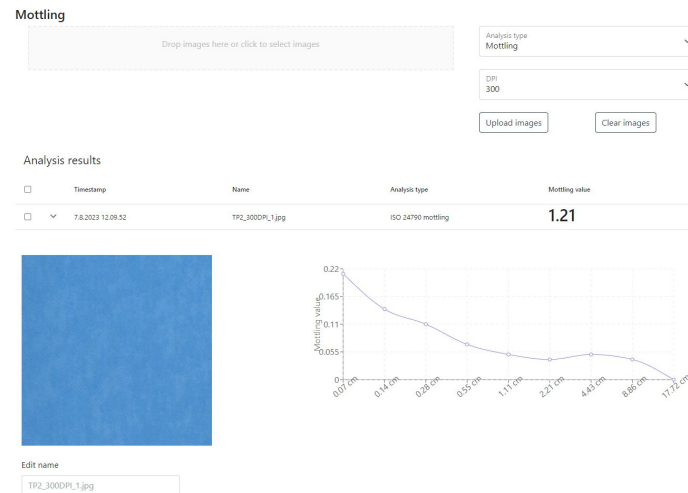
Mottling

Drop images here or click to select images

Analysis type
Mottling

DPI
300

Upload images

Clear images

Analysis results

| | | Timestamp | Name | Analysis type | Mottling value |
|---|---|---|---|---|---|
| | | 7.8.2023 12.09.52 | TP2_300DPI_1.jpg | ISO 24790 mottling | 1.21 |

Mottling value

0.22
0.165
0.11
0.055
0

0.07 cm
0.14 cm
0.28 cm
0.55 cm
1.11 cm
2.21 cm
4.43 cm
8.86 cm
17.72 cm

Edit name

TP2_300DPI_1.jpg